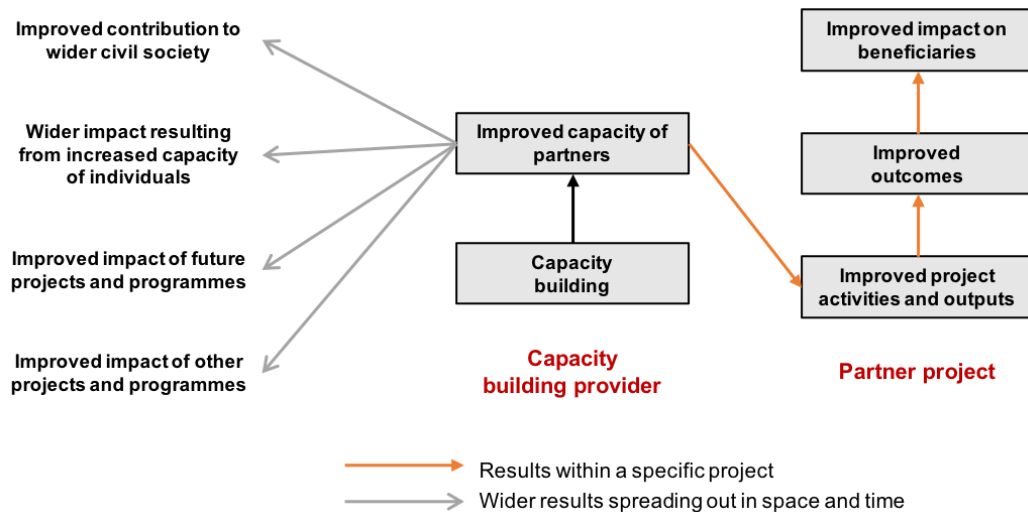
Improved contribution to wider civil society

Wider impact resulting from increased capacity of individuals

Improved impact of future projects and programmes

Improved impact of other projects and programmes

Improved capacity of partners

Capacity building

Capacity building provider

Improved impact on beneficiaries

Improved outcomes

Improved project activities and outputs

Partner project

Results within a specific project

Wider results spreading out in space and time